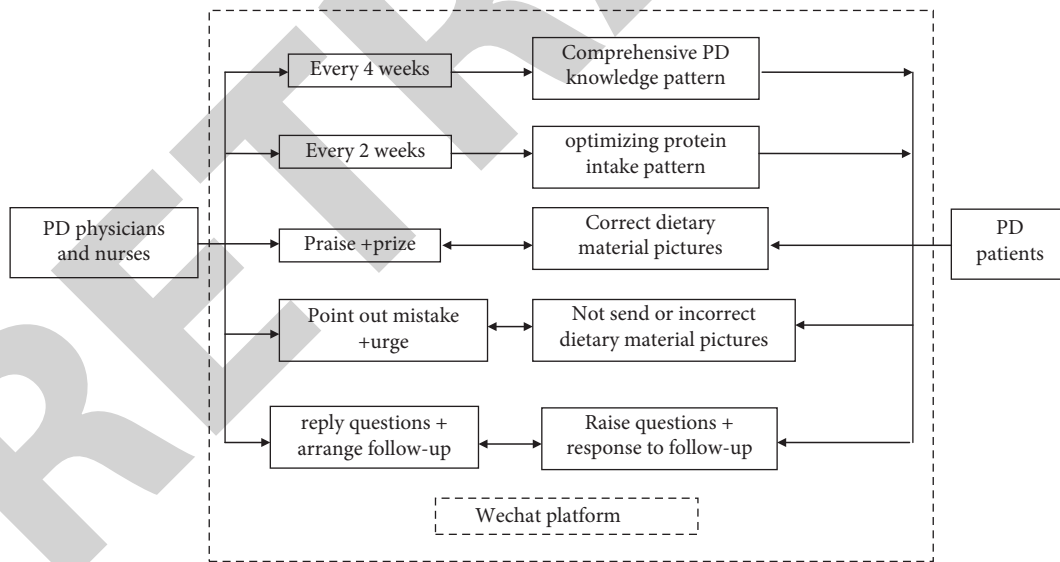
PD physicians and nurses

Every 4 weeks

Comprehensive PD knowledge pattern

Every 2 weeks

optimizing protein intake pattern

Praise +prize

Correct dietary material pictures

Point out mistake +urge

Not send or incorrect dietary material pictures

reply questions + arrange follow-up

Raise questions + response to follow-up

Wechat platform

PD patients

RETRACTED